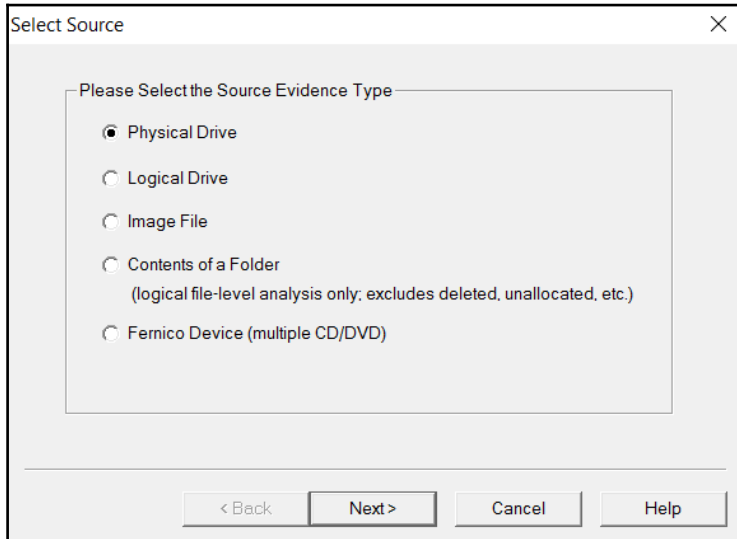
Select Source

×

Please Select the Source Evidence Type

Physical Drive

Logical Drive

Image File

Contents of a Folder
(logical file-level analysis only; excludes deleted, unallocated, etc.)

Fernico Device (multiple CD/DVD)

< Back

Next >

Cancel

Help